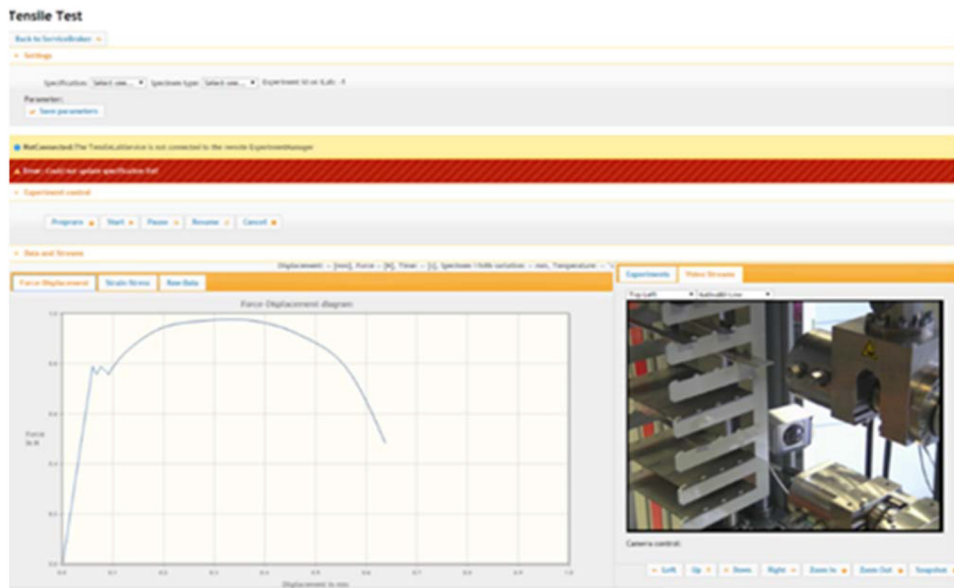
Tensile Test

Back to ServiceBroker

Settings

Specification: Select one... Specimen type: Select one... Experiment id on iLab: -1

Parameter:

Save parameters

NotConnected: The TensileLabService is not connected to the remote ExperimentManager

Error: Could not update specification list

Experiment control

Prepare Start Pause Resume Cancel

Data and Streams

Displacement: -- [mm], Force: -- [N], Time: -- [s], Specimen Width variation: -- mm, Temperature: --

Force-Displacement Strain-Stress Raw Data

Force-Displacement diagram

Force in N

Displacement in mm

Experiments Video Streams

Top Left

Camera control:

Left Up Down Right Zoom In Zoom Out Snapshot